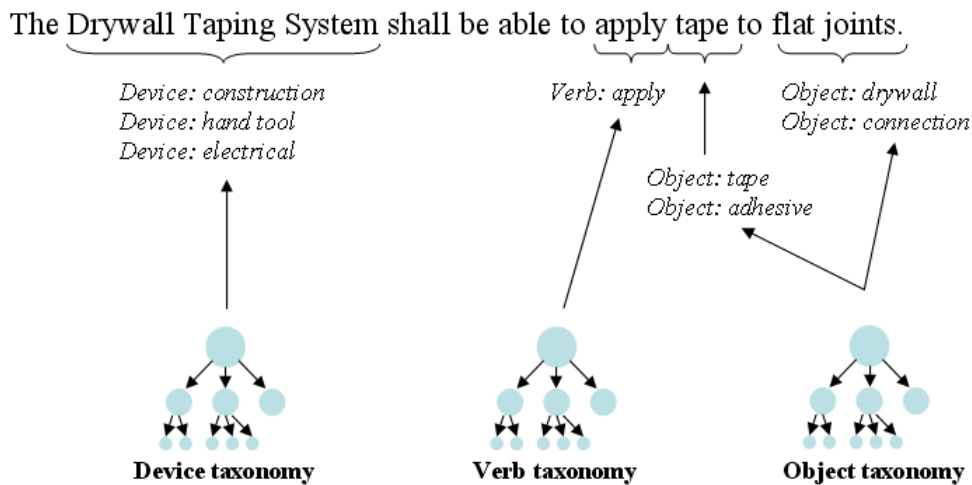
The Drywall Taping System shall be able to apply tape to flat joints.

Device: construction
Device: hand tool
Device: electrical

Verb: apply

Object: tape
Object: adhesive

Object: drywall
Object: connection

Device taxonomy

Verb taxonomy

Object taxonomy